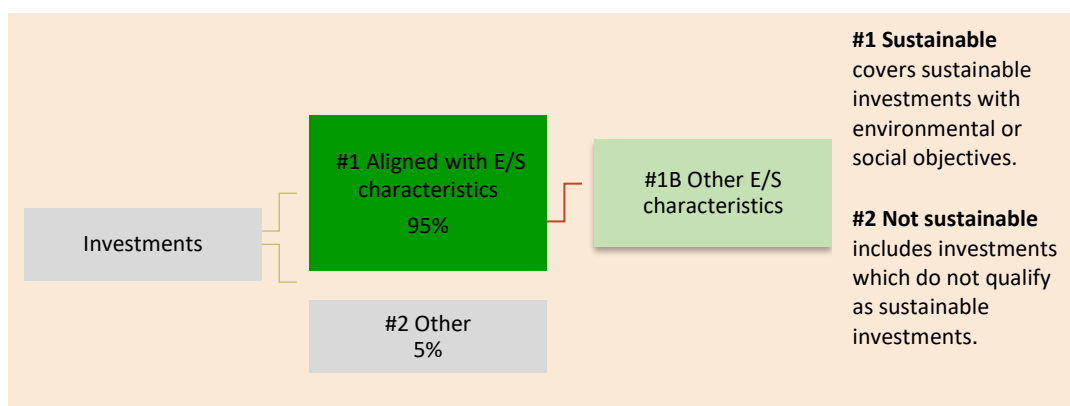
Investments

#1 Aligned with E/S characteristics
95%

#1B Other E/S characteristics

#2 Other
5%

**#1 Sustainable** covers sustainable investments with environmental or social objectives.

**#2 Not sustainable** includes investments which do not qualify as sustainable investments.